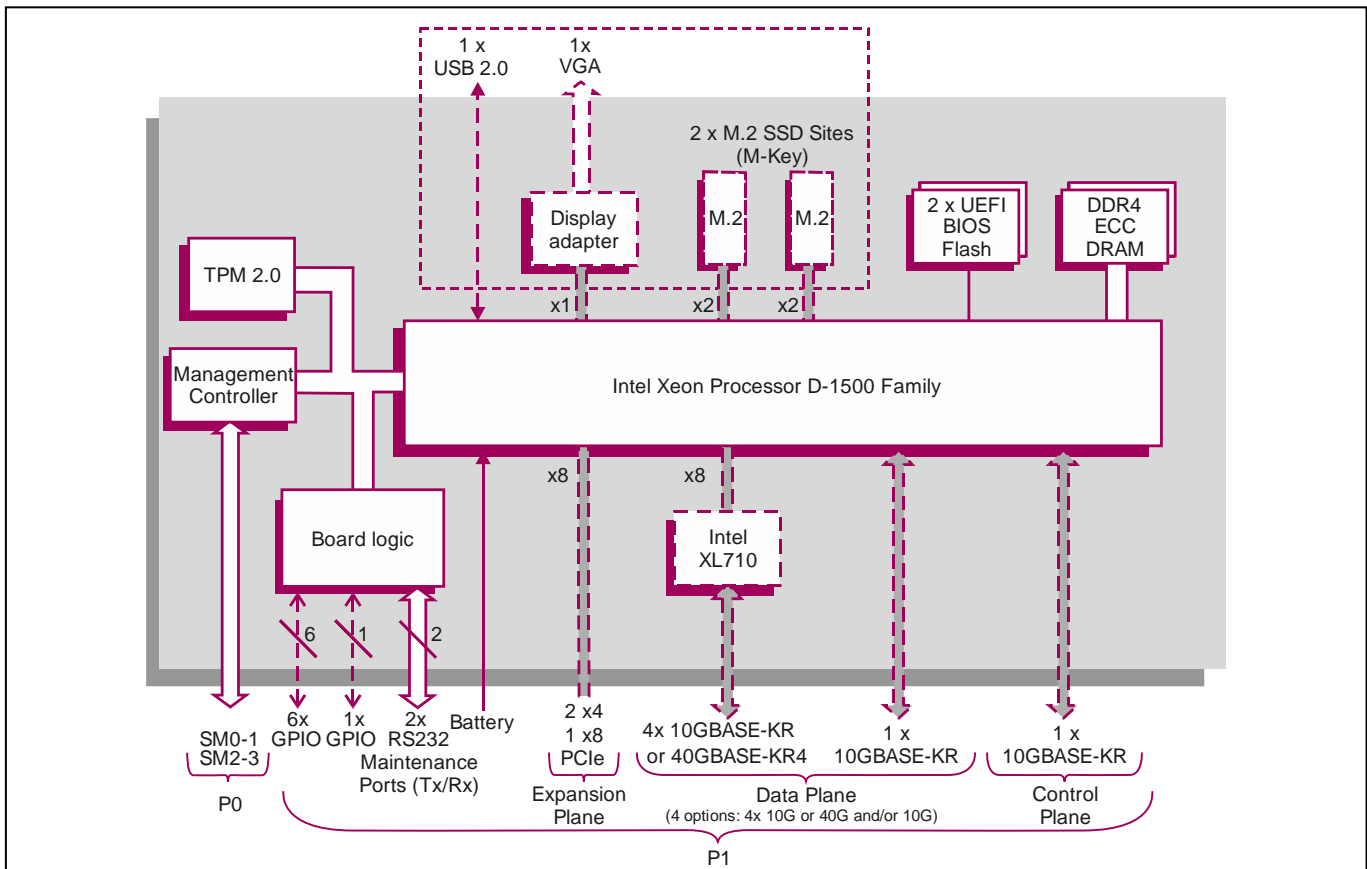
1 x
USB 2.0

1x
VGA

2 x M.2 SSD Sites
(M-Key)

Display adapter

M.2

M.2

2 x UEFI BIOS Flash

DDR4 ECC DRAM

TPM 2.0

Management Controller

x1

x2

x2

Intel Xeon Processor D-1500 Family

x8

x8

Board logic

Intel XL710

6

1

2

6x GPIO

1x GPIO

2x RS232

Battery

SM0-1
SM2-3

Maintenance Ports (Tx/Rx)

2 x4
1 x8
PCIe

4x 10GBASE-KR
or 40GBASE-KR4

1 x
10GBASE-KR

1 x
10GBASE-KR

P0

Expansion Plane

Data Plane
(4 options: 4x 10G or 40G and/or 10G)

Control Plane

P1